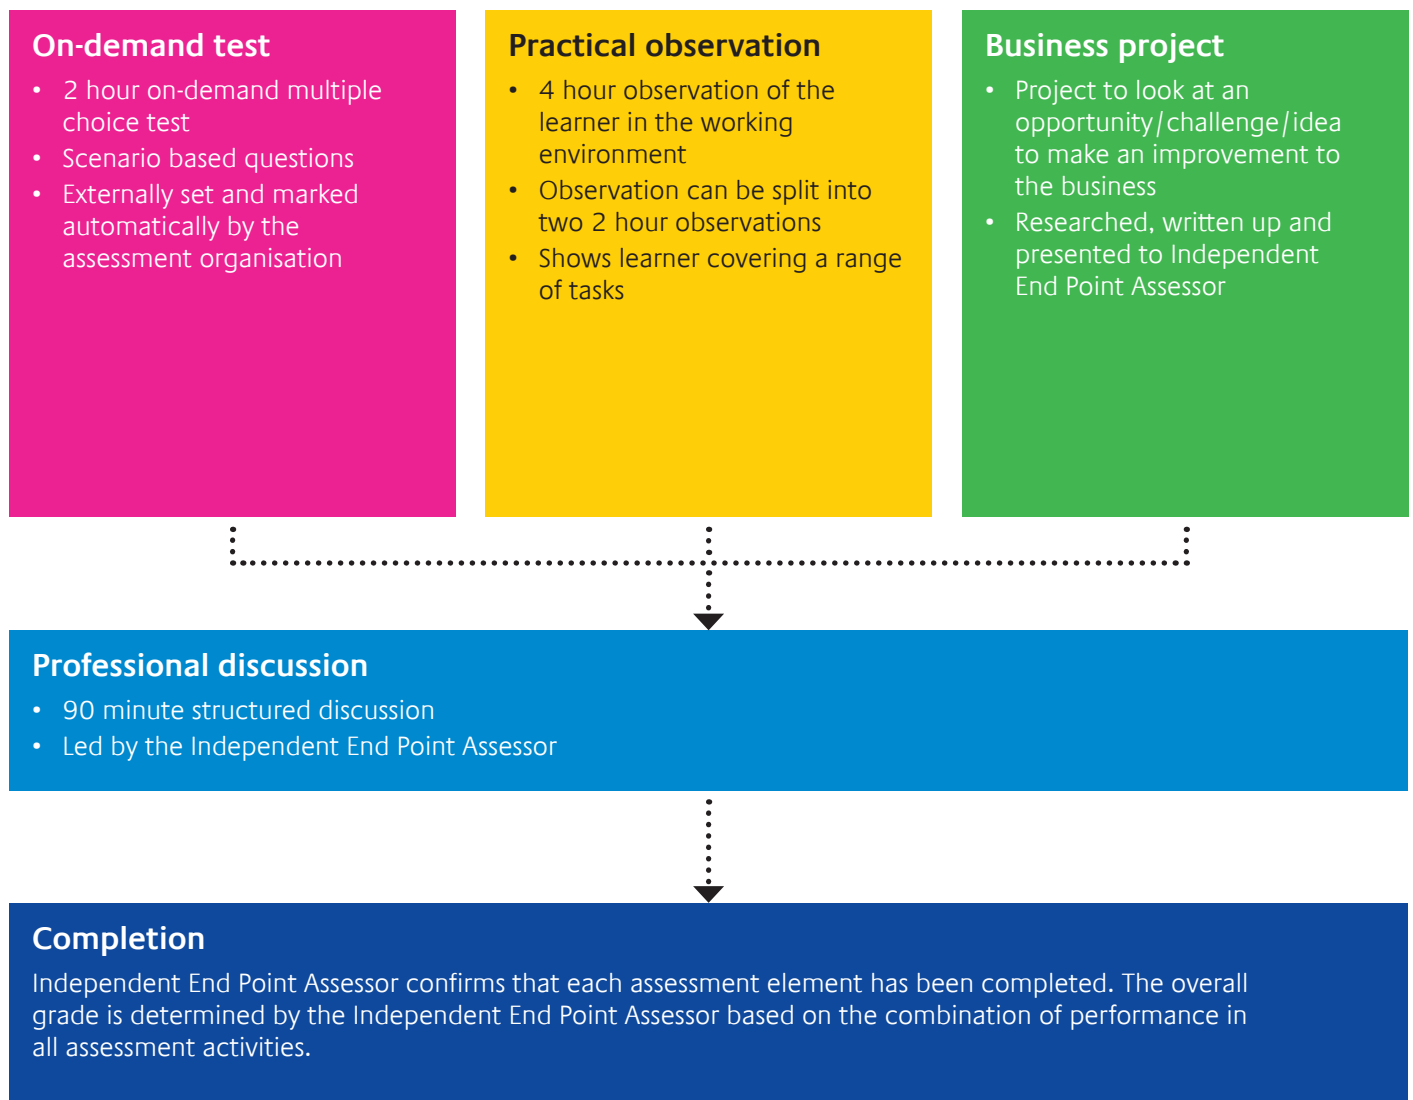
On-demand test

- 2 hour on-demand multiple choice test
- Scenario based questions
- Externally set and marked automatically by the assessment organisation

Practical observation

- 4 hour observation of the learner in the working environment
- Observation can be split into two 2 hour observations
- Shows learner covering a range of tasks

Business project

- Project to look at an opportunity/challenge/idea to make an improvement to the business
- Researched, written up and presented to Independent End Point Assessor

Professional discussion

- 90 minute structured discussion
- Led by the Independent End Point Assessor

Completion

Independent End Point Assessor confirms that each assessment element has been completed. The overall grade is determined by the Independent End Point Assessor based on the combination of performance in all assessment activities.